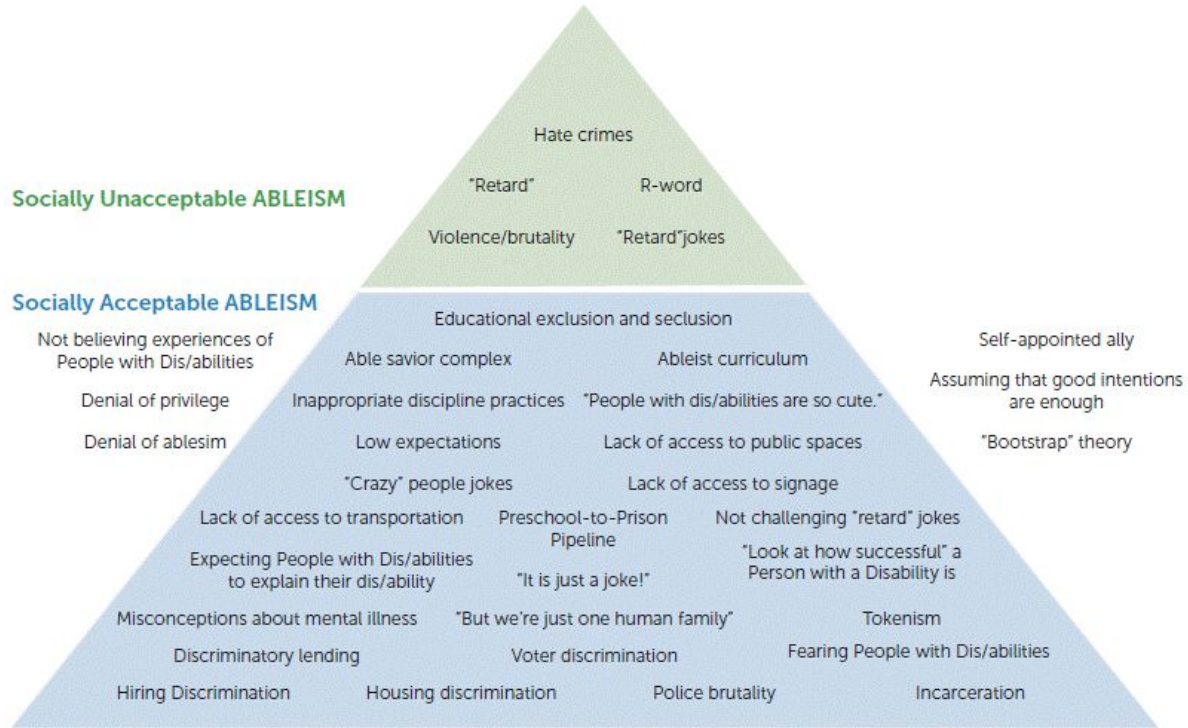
Socially Unacceptable ABLEISM

Hate crimes

"Retard" R-word

Violence/brutality "Retard"jokes

Socially Acceptable ABLEISM

Not believing experiences of People with Dis/abilities

Denial of privilege

Denial of ablesim

Educational exclusion and seclusion

Able savior complex

Ableist curriculum

Inappropriate discipline practices

"People with dis/abilities are so cute."

Low expectations

Lack of access to public spaces

"Crazy" people jokes

Lack of access to signage

Lack of access to transportation

Preschool-to-Prison Pipeline

Not challenging "retard" jokes

Expecting People with Dis/abilities to explain their dis/ability

"It is just a joke!"

"Look at how successful" a Person with a Disability is

Misconceptions about mental illness

"But we're just one human family"

Tokenism

Discriminatory lending

Voter discrimination

Fearing People with Dis/abilities

Hiring Discrimination

Housing discrimination

Police brutality

Incarceration

Self-appointed ally

Assuming that good intentions are enough

"Bootstrap" theory